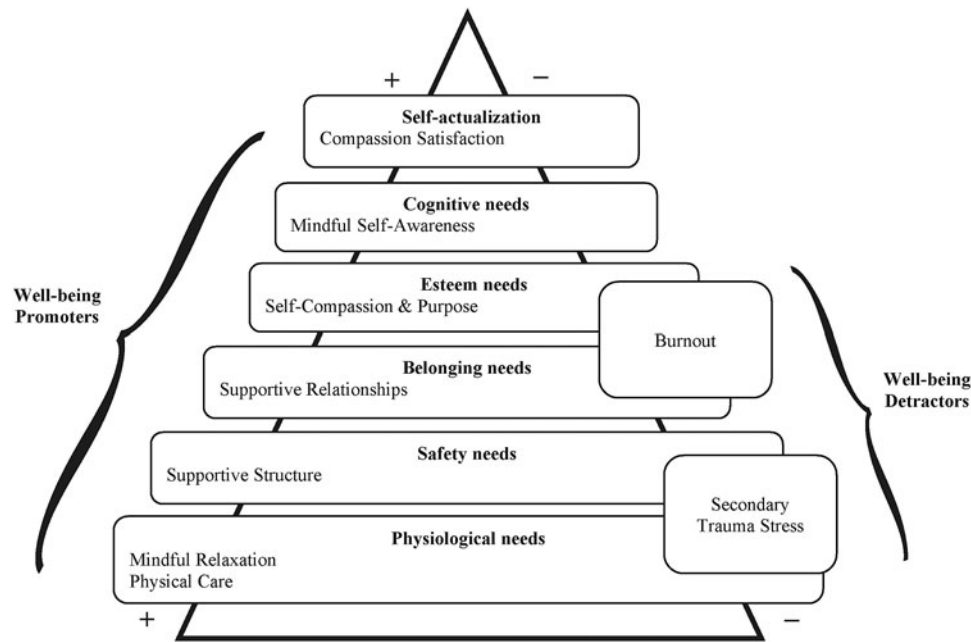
+
−

**Self-actualization**
Compassion Satisfaction

**Cognitive needs**
Mindful Self-Awareness

**Well-being Promoters**

**Esteem needs**
Self-Compassion & Purpose

Burnout

**Belonging needs**
Supportive Relationships

**Well-being Detractors**

**Safety needs**
Supportive Structure

Secondary Trauma Stress

**Physiological needs**
Mindful Relaxation
Physical Care

+
−